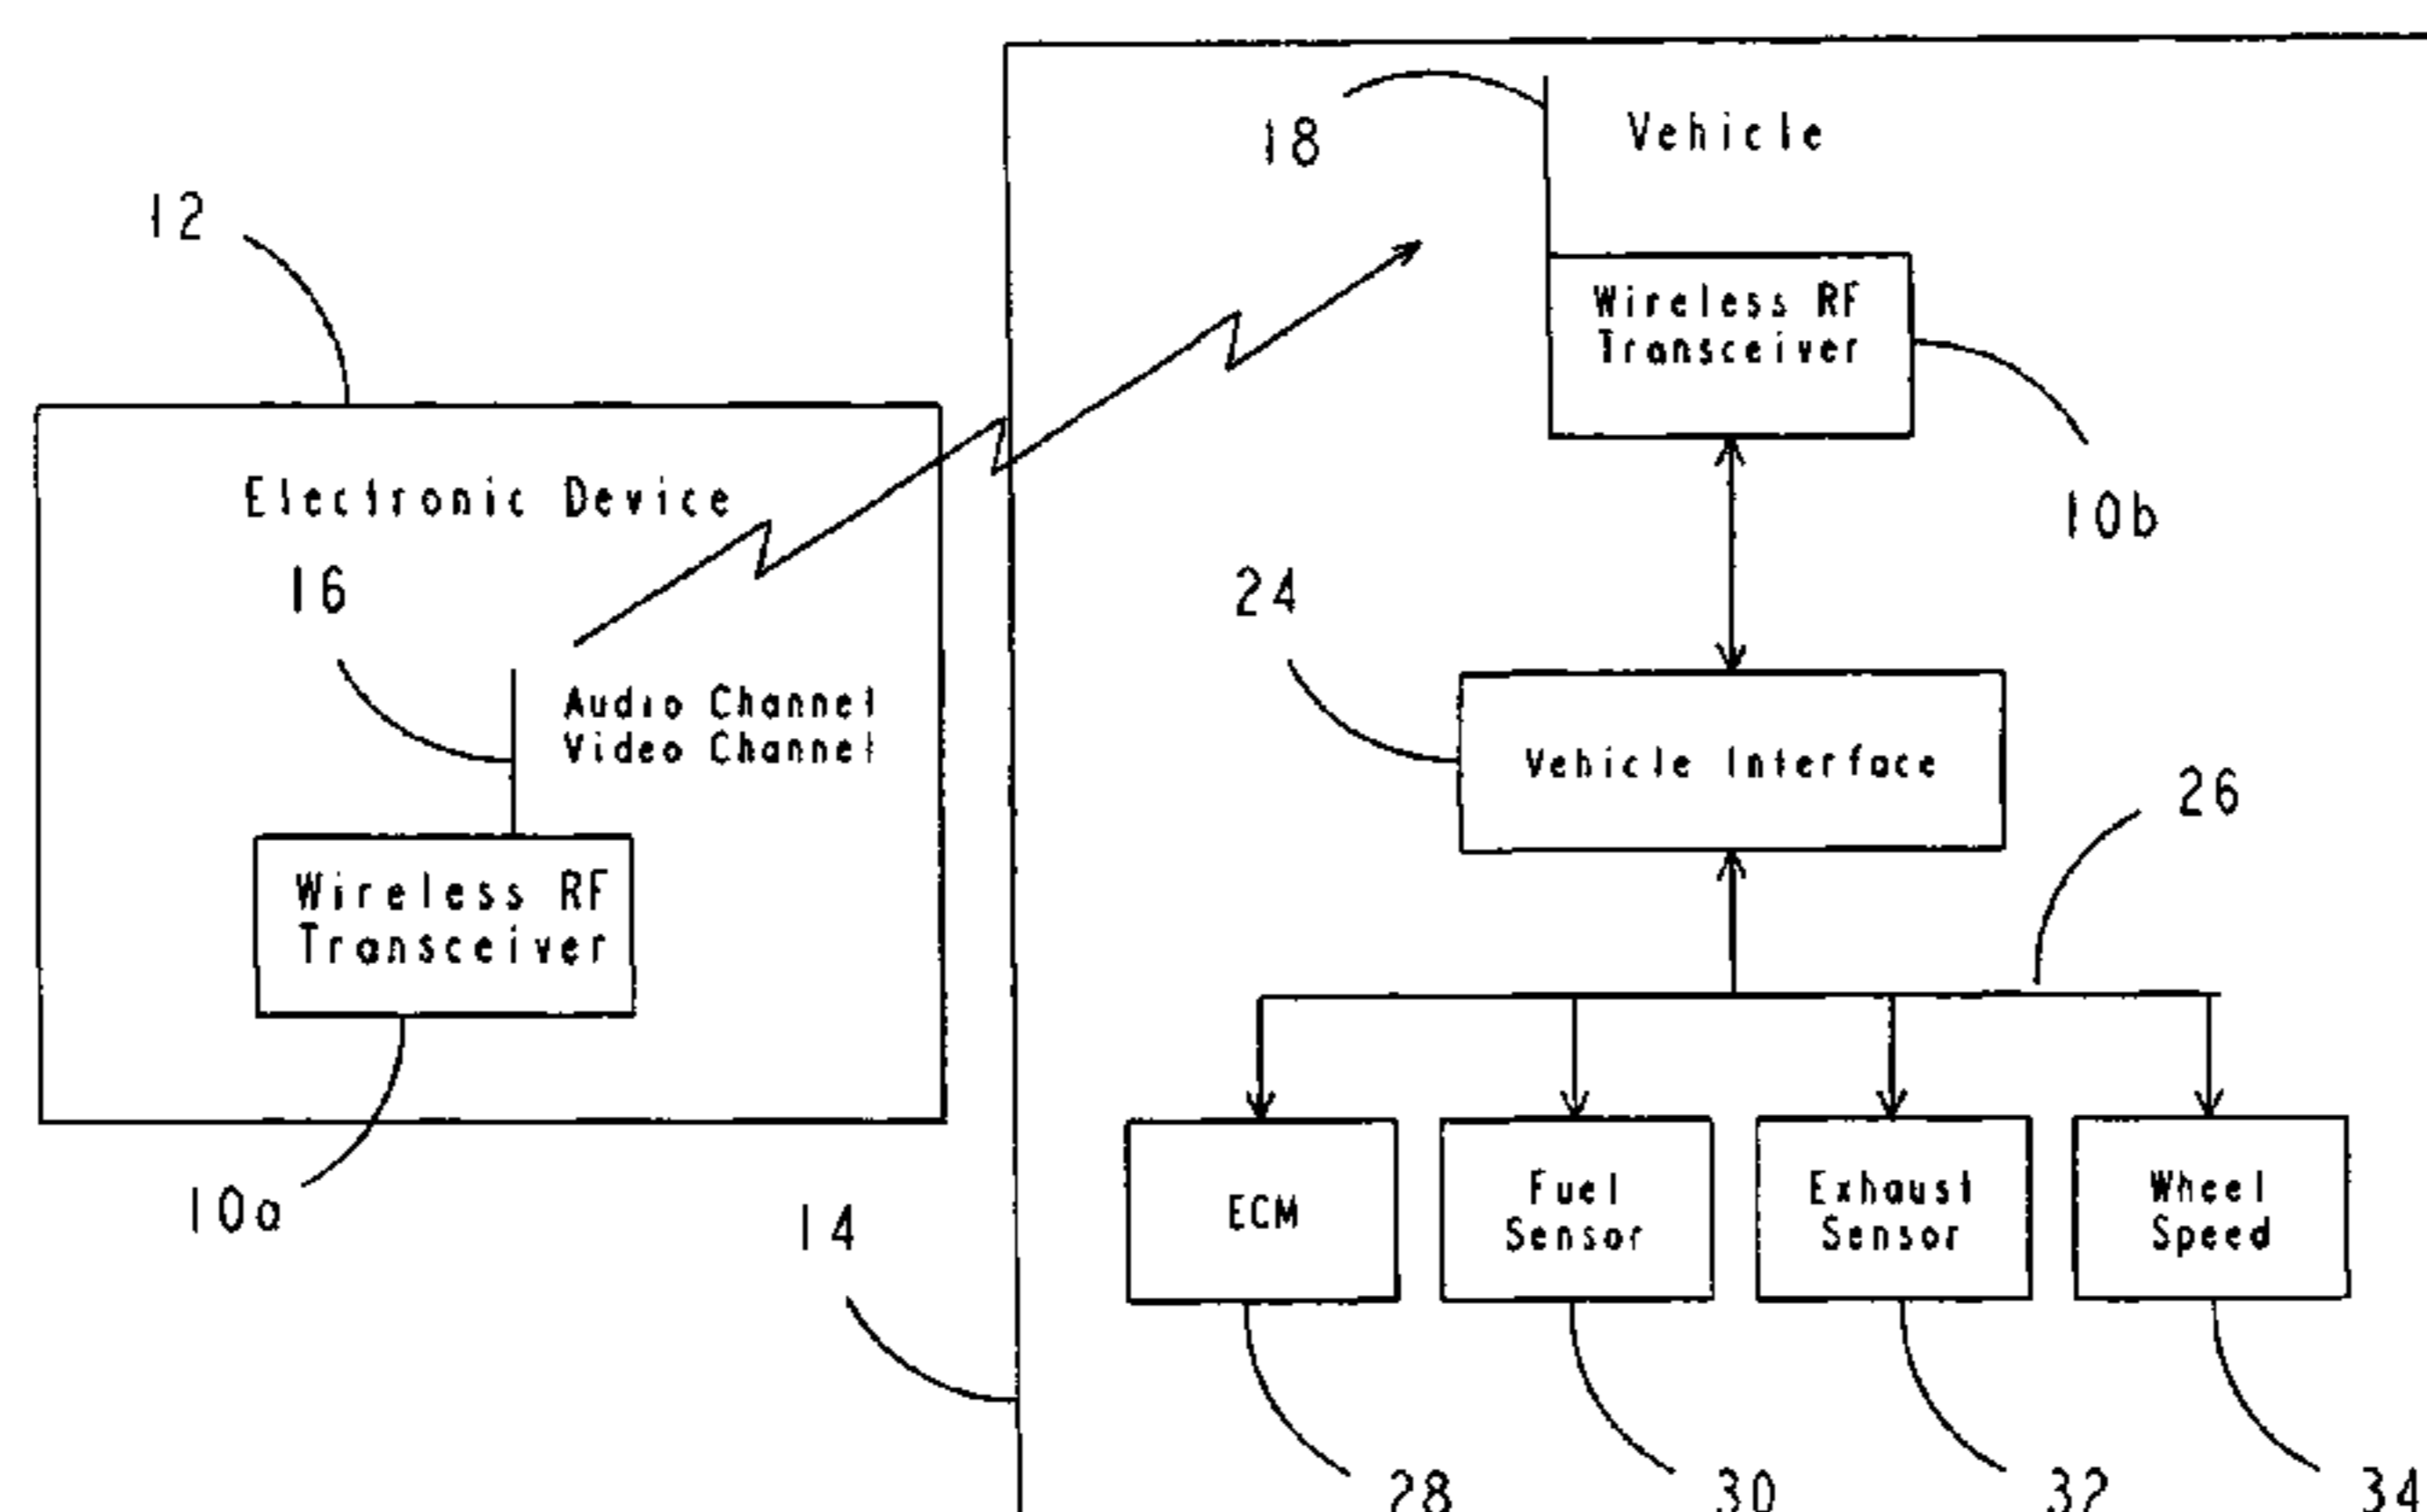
18
Vehicle
12
Wireless RF Transceiver
Electronic Device
10b
16
24
Audio Channel
Video Channel
Vehicle Interface
26
Wireless RF Transceiver
ECM
Fuel Sensor
Exhaust Sensor
Wheel Speed
10a
14
28
30
32
34